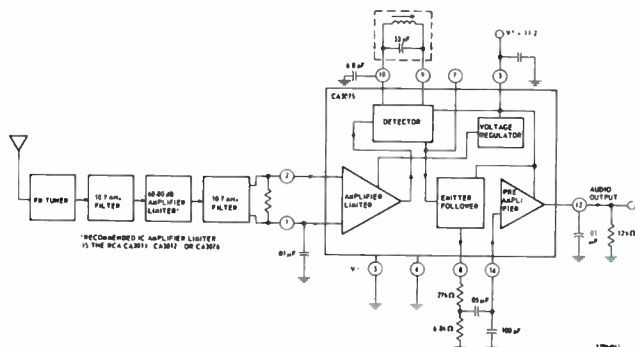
33 pF

6.8 pF

10

9

7

5

V+ = 11.2

CA3075

DETECTOR

VOLTAGE REGULATOR

FM TUNER

10.7 mHz FILTER

60-80 dB AMPLIFIER LIMITER*

10.7 mHz FILTER

2

1

AMPLIFIER LIMITER

EMITTER FOLLOWER

PRE AMPLIFIER

12

AUDIO OUTPUT

.01 μF

12 kΩ

*RECOMMENDED IC AMPLIFIER LIMITER IS THE RCA CA3011, CA3012 OR CA3076

.01 μF

V-

3

4

8

14

270 Ω

.05 μF

6.8 kΩ

100 pF